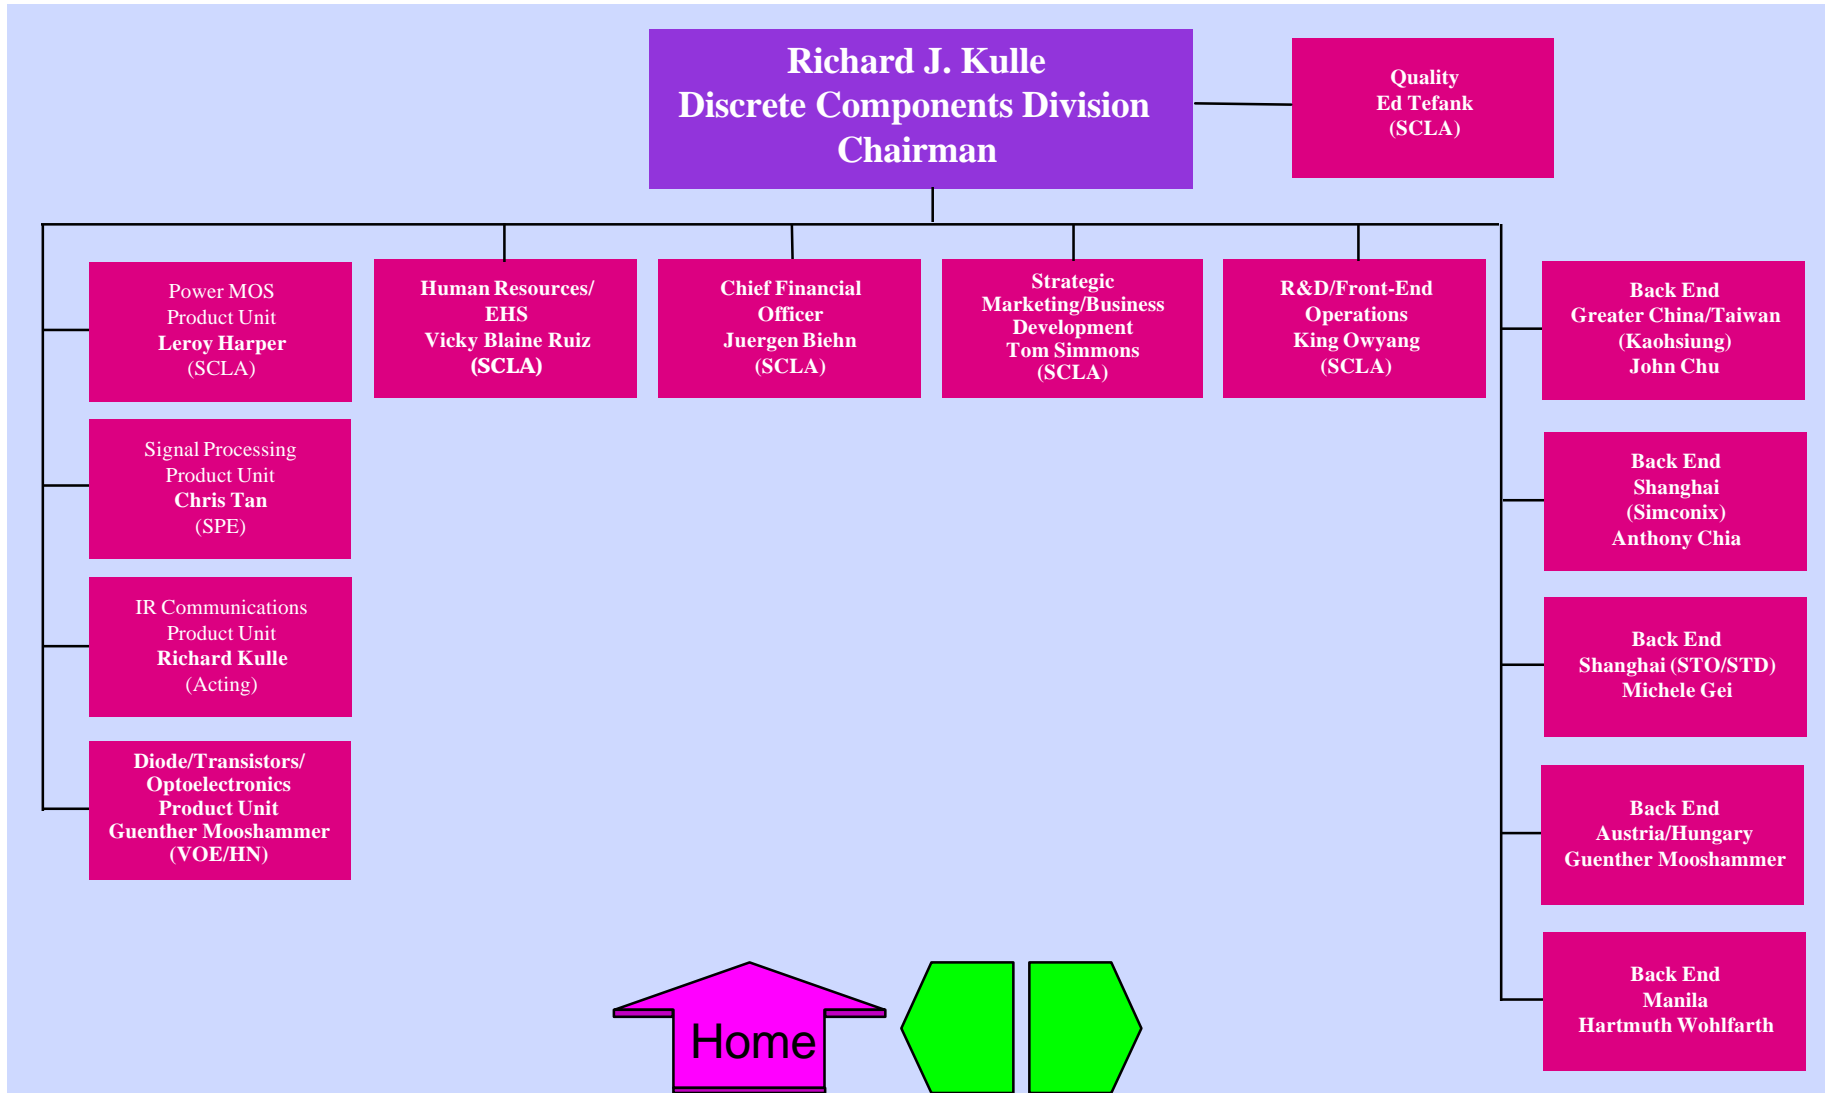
Richard J. Kulle
Discrete Components Division
Chairman

Quality
Ed Tefank
(SCLA)

Power MOS
Product Unit
Leroy Harper
(SCLA)

Human Resources/
EHS
Vicky Blaine Ruiz
(SCLA)

Chief Financial
Officer
Juergen Biehn
(SCLA)

Strategic
Marketing/Business
Development
Tom Simmons
(SCLA)

R&D/Front-End
Operations
King Owyang
(SCLA)

Back End
Greater China/Taiwan
(Kaohsiung)
John Chu

Signal Processing
Product Unit
Chris Tan
(SPE)

Back End
Shanghai
(Simconix)
Anthony Chia

IR Communications
Product Unit
Richard Kulle
(Acting)

Back End
Shanghai (STO/STD)
Michele Gei

Diode/Transistors/
Optoelectronics
Product Unit
Guenther Mooshammer
(VOE/HN)

Back End
Austria/Hungary
Guenther Mooshammer

Back End
Manila
Hartmuth Wohlfarth

Home